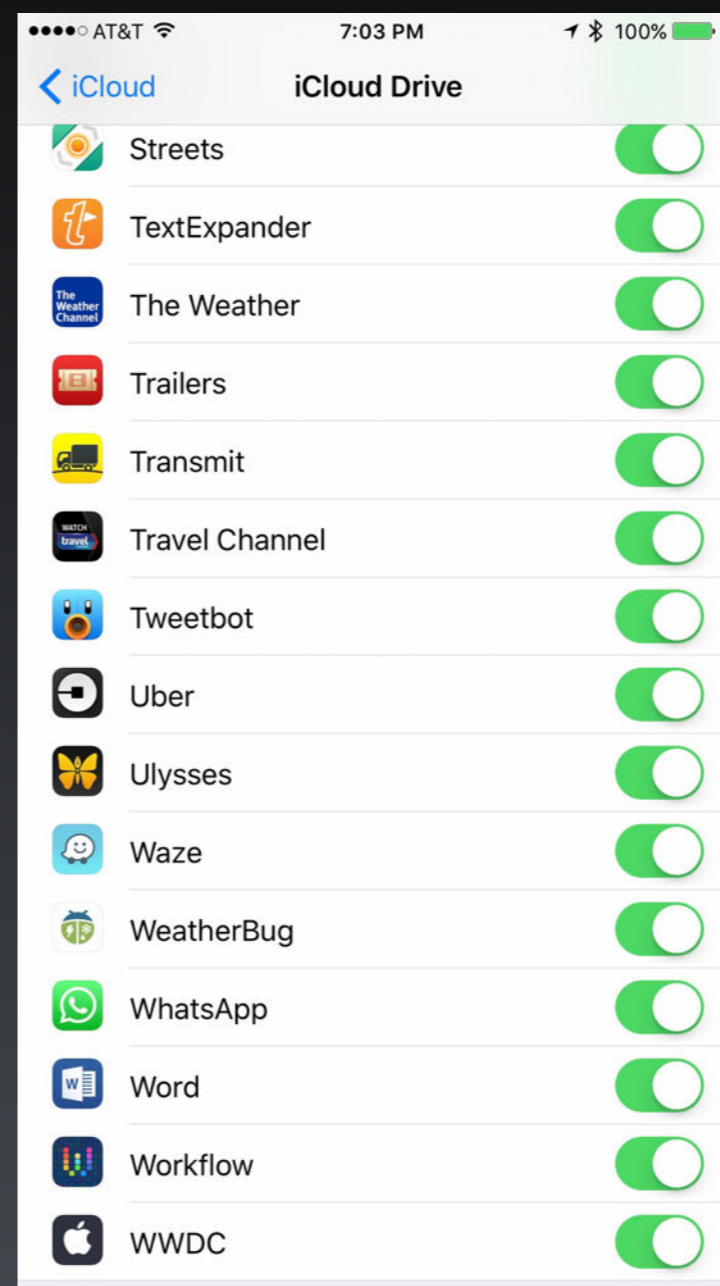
●●●●○ AT&T
7:03 PM
100%

iCloud
iCloud Drive

Streets
TextExpander
The Weather Channel
The Weather
Trailers
Transmit
WATCH travel
Travel Channel
Tweetbot
Uber
Ulysses
Waze
WeatherBug
WhatsApp
W
Word
Workflow
WWDC